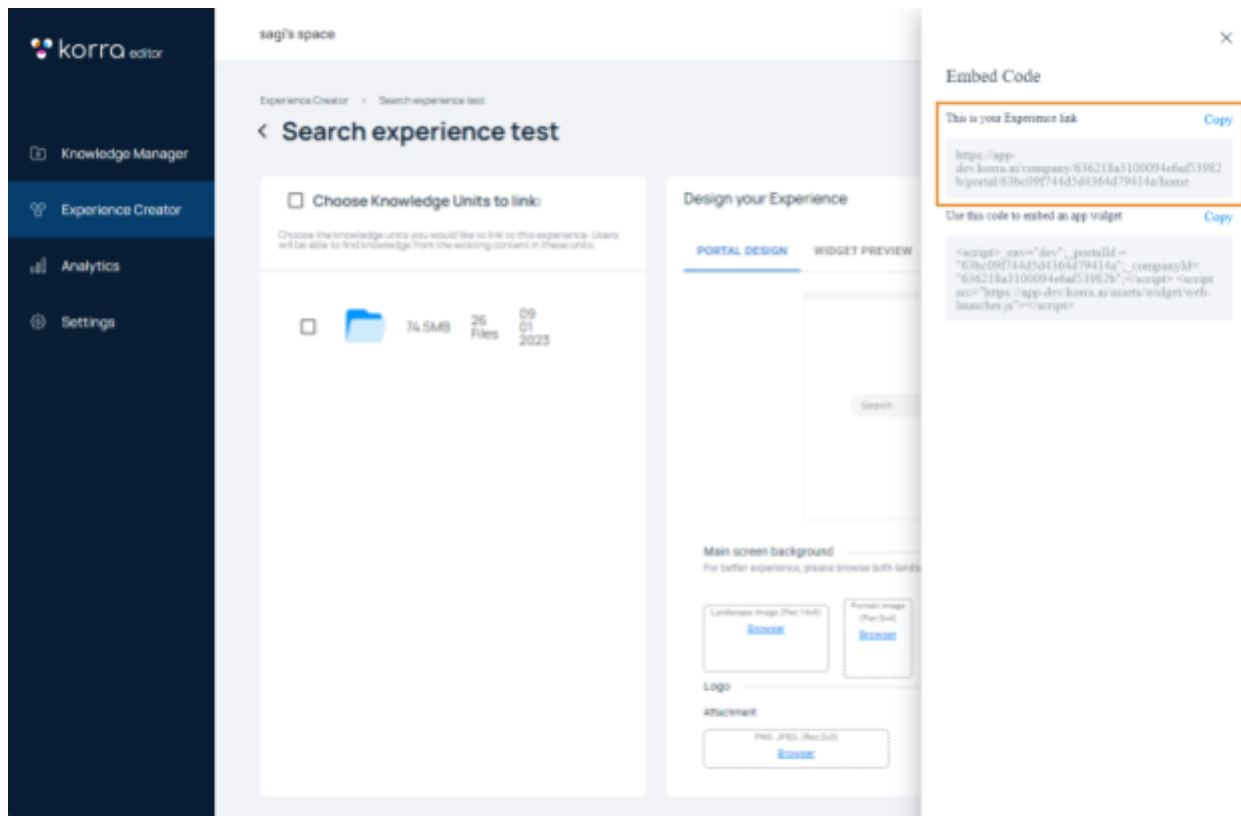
korra editor

Knowledge Manager

Experience Creator

Analytics

Settings

sagi's space

Experience Creator > Search experience test

< Search experience test

Choose Knowledge Units to link

Choose the knowledge units you would like to link to this experience. Users will be able to find knowledge from the existing content in these units.

74.5MB 26 Files 09 01 2023

Design your Experience

PORTAL DESIGN WIDGET PREVIEW

Search

Main screen background

For better experience, please browse both landsc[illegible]

Landscape Image (Rec 16x9) Browse

Portrait Image (Rec 9x4) Browse

Logo

Attachment

PNG, JPEG (Rec 2x3) Browse

×

Embed Code

This is your Experience link Copy

https://app-dev.korra.ai/company/636218a3100094efad53982b/portal/63bc09f744d5d4364d79414a/home

Use this code to embed an app widget Copy

<script>_env="dev";_portalId = "63bc09f744d5d4364d79414a";_companyId= "636218a3100094efad53982b";</script> <script src="https://app-dev.korra.ai/assets/widget/web-launcher.js"></script>